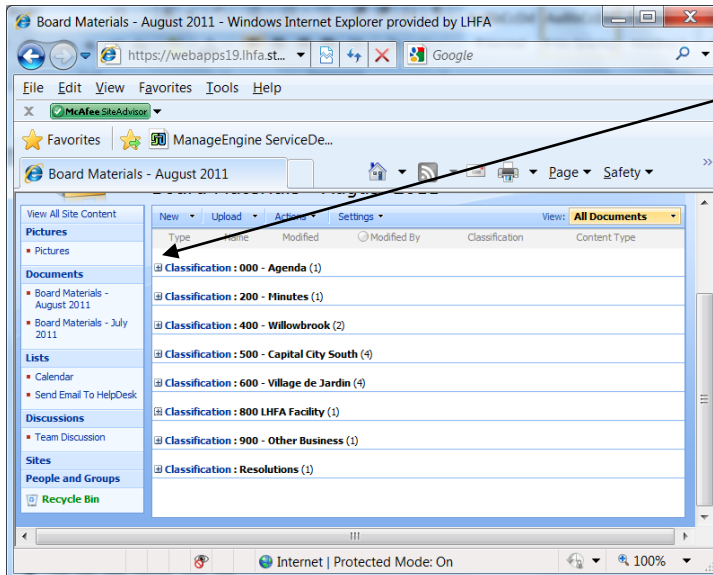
Board Materials - August 2011 - Windows Internet Explorer provided by LHFA

https://webapps19.lhfa.st...

Google

File Edit View Favorites Tools Help

X McAfee SiteAdvisor

Favorites ManageEngine ServiceDe...

Board Materials - August 2011

Page Safety

View All Site Content

Pictures

Pictures

Documents

Board Materials - August 2011

Board Materials - July 2011

Lists

Calendar

Send Email To HelpDesk

Discussions

Team Discussion

Sites

People and Groups

Recycle Bin

New Upload Actions Settings View: All Documents

Type Name Modified Modified By Classification Content Type

Classification : 000 - Agenda (1)

Classification : 200 - Minutes (1)

Classification : 400 - Willowbrook (2)

Classification : 500 - Capital City South (4)

Classification : 600 - Village de Jardin (4)

Classification : 800 LHFA Facility (1)

Classification : 900 - Other Business (1)

Classification : Resolutions (1)

Internet | Protected Mode: On

100%